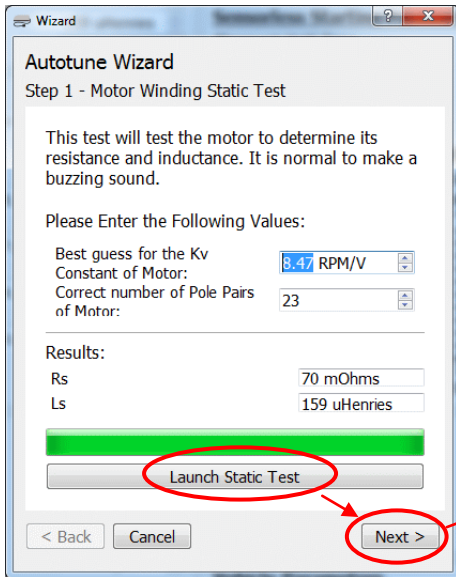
Wizard

?

Autotune Wizard

Step 1 - Motor Winding Static Test

This test will test the motor to determine its resistance and inductance. It is normal to make a buzzing sound.

Please Enter the Following Values:

Best guess for the Kv Constant of Motor: 8.47 RPM/V

Correct number of Pole Pairs of Motor: 23

Results:

Rs 70 mOhms

Ls 159 uHenries

Launch Static Test

< Back

Cancel

Next >